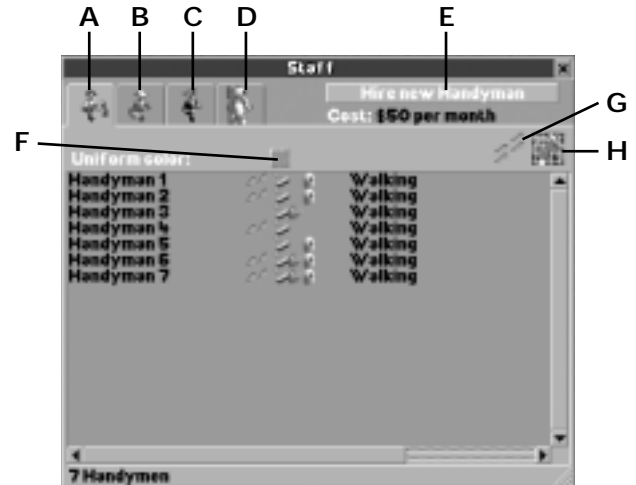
A B C D E

Staff

Hire new Handyman

Cost: $50 per month

G

F

Uniform color:

H

| | |
|---|---|
| Handyman 1 | Walking |
| Handyman 2 | Walking |
| Handyman 3 | Walking |
| Handyman 4 | Walking |
| Handyman 5 | Walking |
| Handyman 6 | Walking |
| Handyman 7 | Walking |

7 Handymen